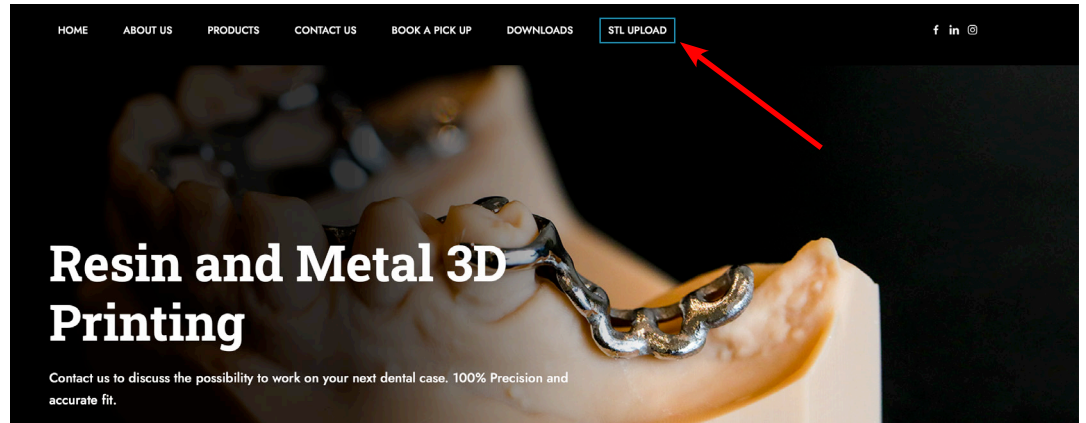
HOME ABOUT US PRODUCTS CONTACT US BOOK A PICK UP DOWNLOADS STL UPLOAD

f in

Resin and Metal 3D Printing

Contact us to discuss the possibility to work on your next dental case. 100% Precision and accurate fit.